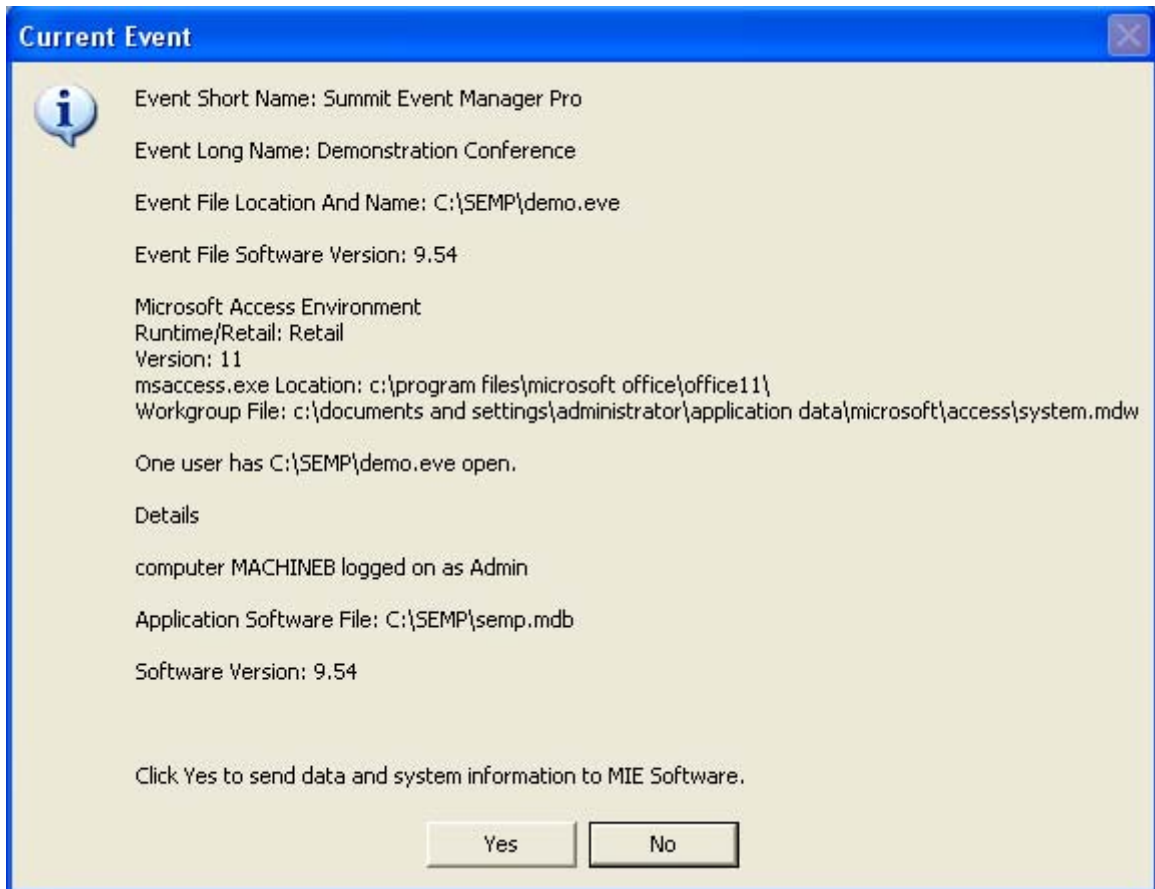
Current Event

Event Short Name: Summit Event Manager Pro

Event Long Name: Demonstration Conference

Event File Location And Name: C:\SEMP\demo.eve

Event File Software Version: 9.54

Microsoft Access Environment
Runtime/Retail: Retail
Version: 11
msaccess.exe Location: c:\program files\microsoft office\office11\
Workgroup File: c:\documents and settings\administrator\application data\microsoft\access\system.mdw

One user has C:\SEMP\demo.eve open.

Details

computer MACHINEB logged on as Admin

Application Software File: C:\SEMP\semp.mdb

Software Version: 9.54

Click Yes to send data and system information to MIE Software.

Yes No